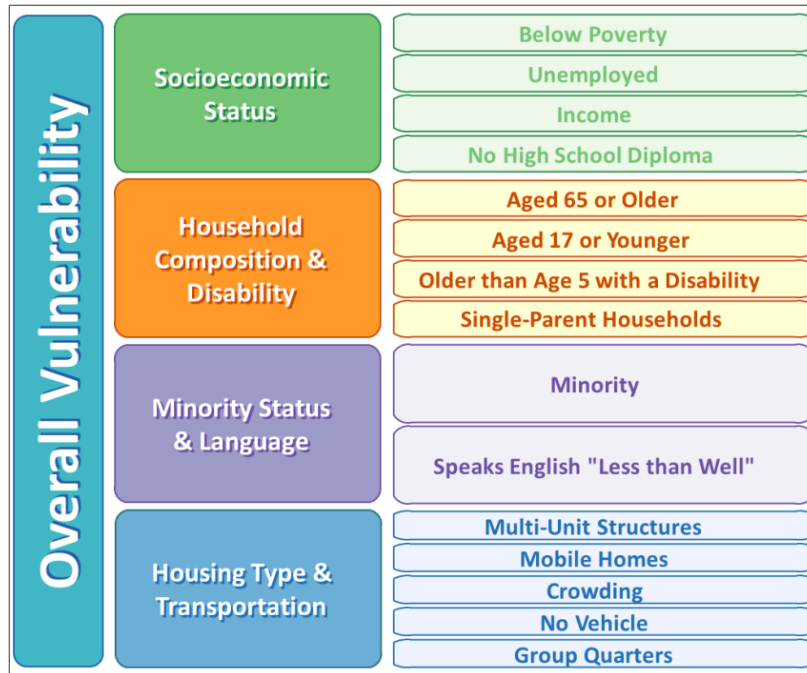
Overall Vulnerability

Socioeconomic Status

Below Poverty

Unemployed

Income

No High School Diploma

Household Composition & Disability

Aged 65 or Older

Aged 17 or Younger

Older than Age 5 with a Disability

Single-Parent Households

Minority Status & Language

Minority

Speaks English "Less than Well"

Housing Type & Transportation

Multi-Unit Structures

Mobile Homes

Crowding

No Vehicle

Group Quarters